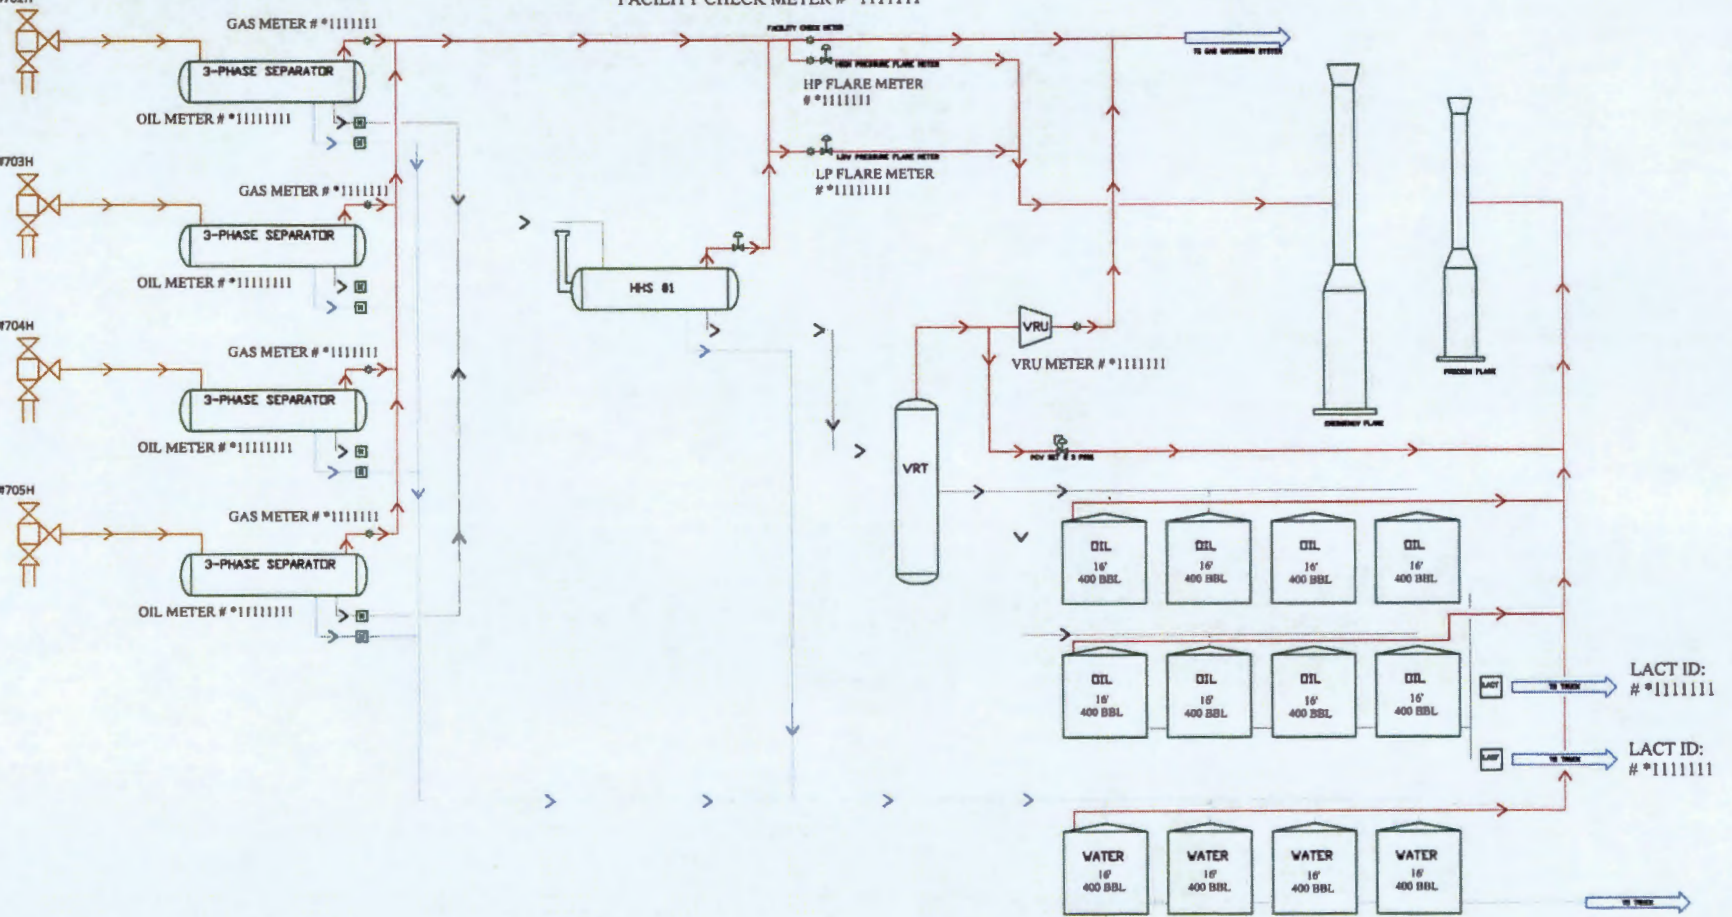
FACILITY CHECK METER # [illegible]

GAS METER # *1111111

3-PHASE SEPARATOR

OIL METER # *11111111

#703H

GAS METER # *1111111

3-PHASE SEPARATOR

OIL METER # *11111111

#704H

GAS METER # *1111111

3-PHASE SEPARATOR

OIL METER # *11111111

#705H

GAS METER # *1111111

3-PHASE SEPARATOR

OIL METER # *11111111

FACILITY CHECK METER

HIGH PRESSURE FLARE METER

HP FLARE METER
# *1111111

LOW PRESSURE FLARE METER

LP FLARE METER
# *11111111

TO GAS GATHERING SYSTEM

HHS 01

VRU

VRU METER # *1111111

VRT

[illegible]

EMERGENCY FLARE

PROCESS FLARE

OIL 16' 400 BBL

OIL 16' 400 BBL

OIL 16' 400 BBL

OIL 16' 400 BBL

OIL 16' 400 BBL

OIL 16' 400 BBL

OIL 16' 400 BBL

OIL 16' 400 BBL

LACT

TO TRUCK

LACT ID:
# *1111111

LACT

TO TRUCK

LACT ID:
# *1111111

WATER 16' 400 BBL

WATER 16' 400 BBL

WATER 16' 400 BBL

WATER 16' 400 BBL

TO TRUCK